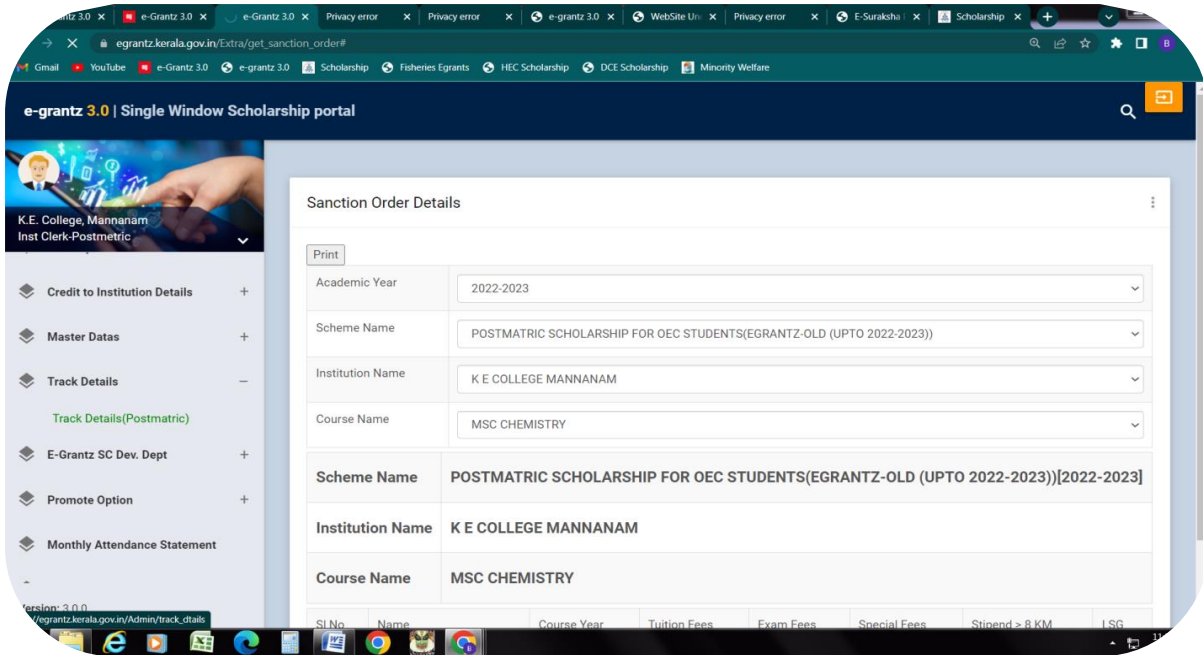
e-Grantz 3.0 | e-Grantz 3.0 | e-Grantz 3.0 | Privacy error | Privacy error | e-grantz 3.0 | WebSite Un | Privacy error | E-Suraksha | Scholarship

egrantz.kerala.gov.in/Extra/get_sanction_order#

Gmail | YouTube | e-Grantz 3.0 | e-grantz 3.0 | Scholarship | Fisheries Egrants | HEC Scholarship | DCE Scholarship | Minority Welfare

e-grantz 3.0 | Single Window Scholarship portal

K.E. College, Mannanam
Inst Clerk-Postmetric

Credit to Institution Details +
Master Datas +
Track Details −
Track Details(Postmatric)
E-Grantz SC Dev. Dept +
Promote Option +
Monthly Attendance Statement

Version: 3.0.0
egrantz.kerala.gov.in/Admin/track_dtails

Sanction Order Details

Print

| Academic Year | 2022-2023 |
|---|---|
| Scheme Name | POSTMATRIC SCHOLARSHIP FOR OEC STUDENTS(EGRANTZ-OLD (UPTO 2022-2023)) |
| Institution Name | K E COLLEGE MANNANAM |
| Course Name | MSC CHEMISTRY |

| Scheme Name | POSTMATRIC SCHOLARSHIP FOR OEC STUDENTS(EGRANTZ-OLD (UPTO 2022-2023))[2022-2023] |
|---|---|
| Institution Name | K E COLLEGE MANNANAM |
| Course Name | MSC CHEMISTRY |

| Sl No | Name | Course Year | Tuition Fees | Exam Fees | Special Fees | Stipend > 8 KM | LSG |
|---|---|---|---|---|---|---|---|